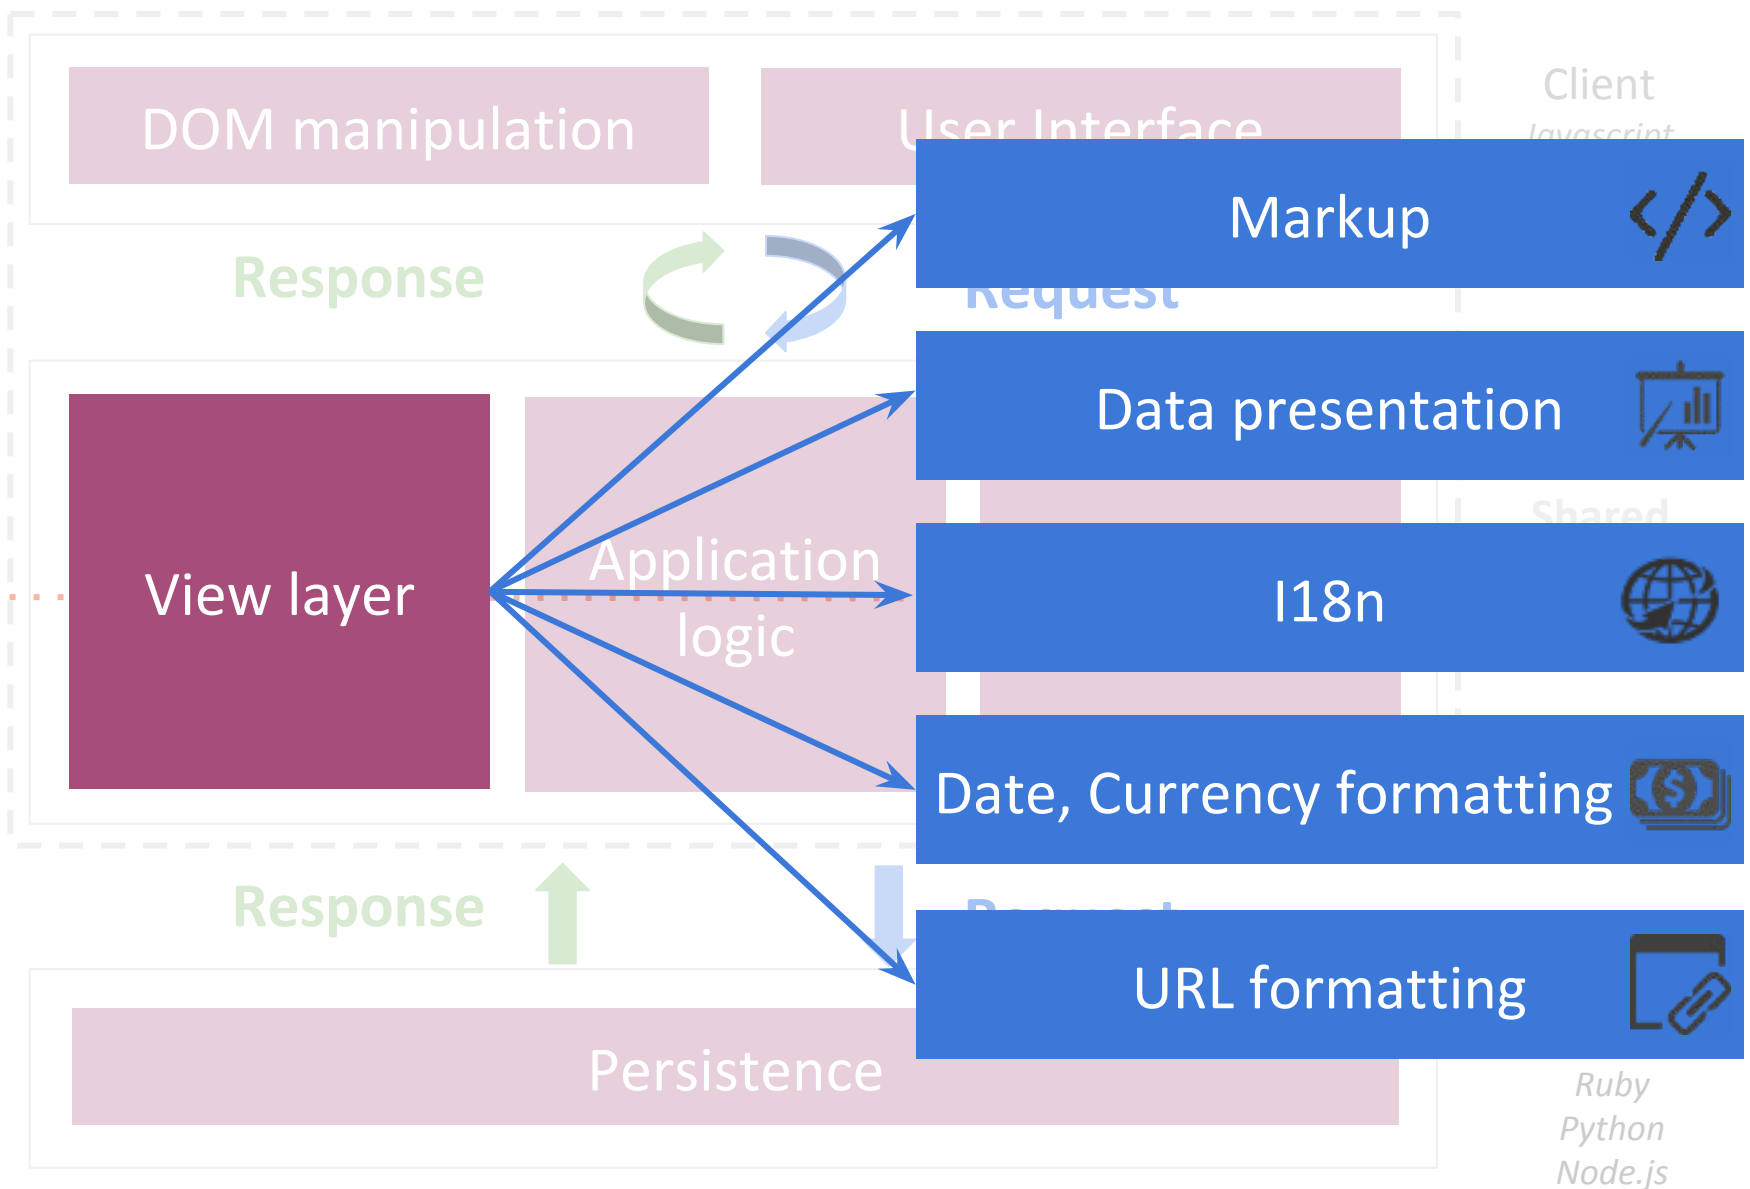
DOM manipulation

User Interface

Client

Javascript

Markup

Response

Request

Data presentation

Shared

View layer

Application logic

I18n

Date, Currency formatting

Response

Request

URL formatting

Persistence

Ruby
Python
Node.js